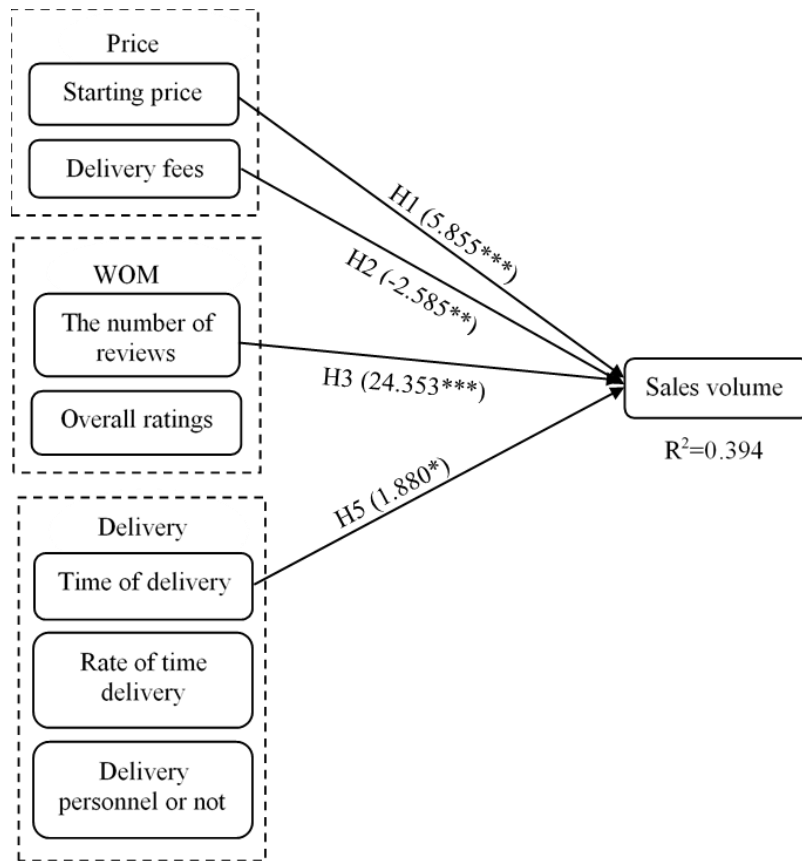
Price

Starting price

Delivery fees

WOM

The number of reviews

Overall ratings

Delivery

Time of delivery

Rate of time delivery

Delivery personnel or not

H1 (5.855***)

H2 (-2.585**)

H3 (24.353***)

H5 (1.880*)

Sales volume

$R^2$=0.394